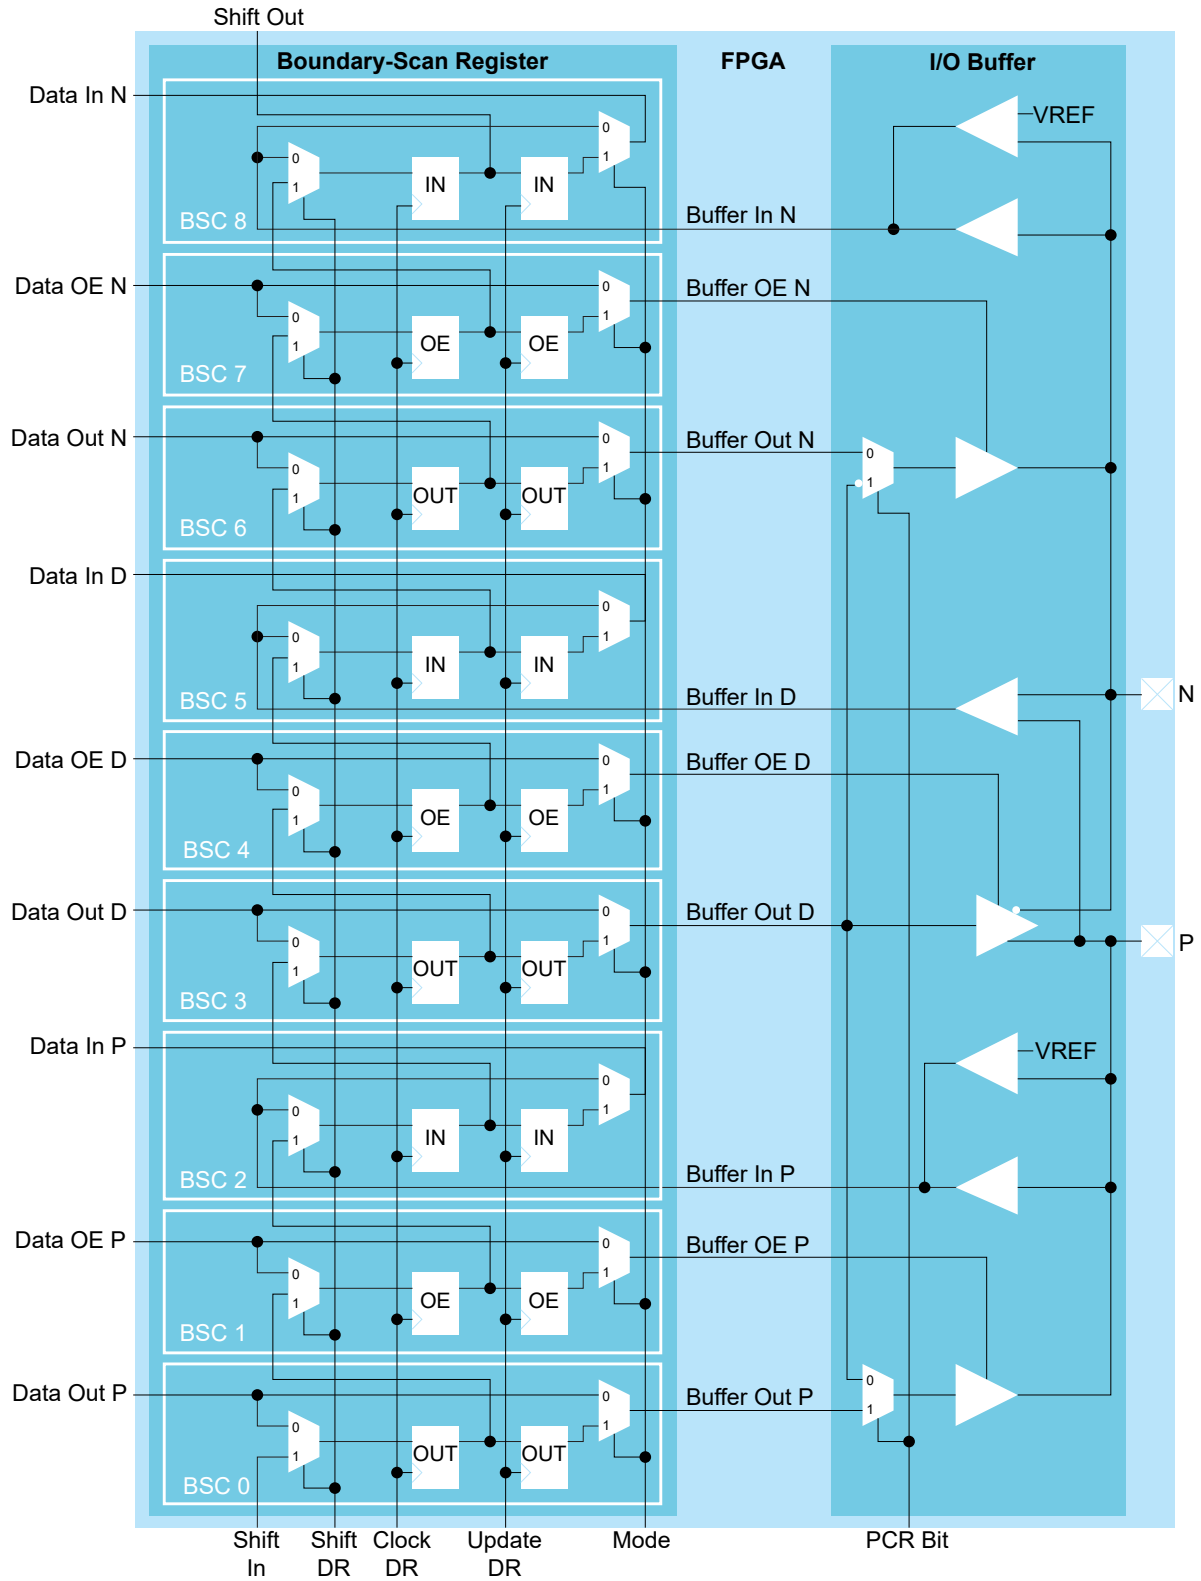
Shift Out

Boundary-Scan Register

FPGA

I/O Buffer

Data In N

0
1
IN
IN
0
1
BSC 8

VREF

Buffer In N

Data OE N

0
1
OE
OE
0
1
BSC 7

Buffer OE N

Data Out N

0
1
OUT
OUT
0
1
BSC 6

Buffer Out N

0
1

Data In D

0
1
IN
IN
0
1
BSC 5

Buffer In D

N

Data OE D

0
1
OE
OE
0
1
BSC 4

Buffer OE D

Data Out D

0
1
OUT
OUT
0
1
BSC 3

Buffer Out D

P

Data In P

0
1
IN
IN
0
1
BSC 2

VREF

Buffer In P

Data OE P

0
1
OE
OE
0
1
BSC 1

Buffer OE P

Data Out P

0
1
OUT
OUT
0
1
BSC 0

Buffer Out P

0
1

Shift In

Shift DR

Clock DR

Update DR

Mode

PCR Bit